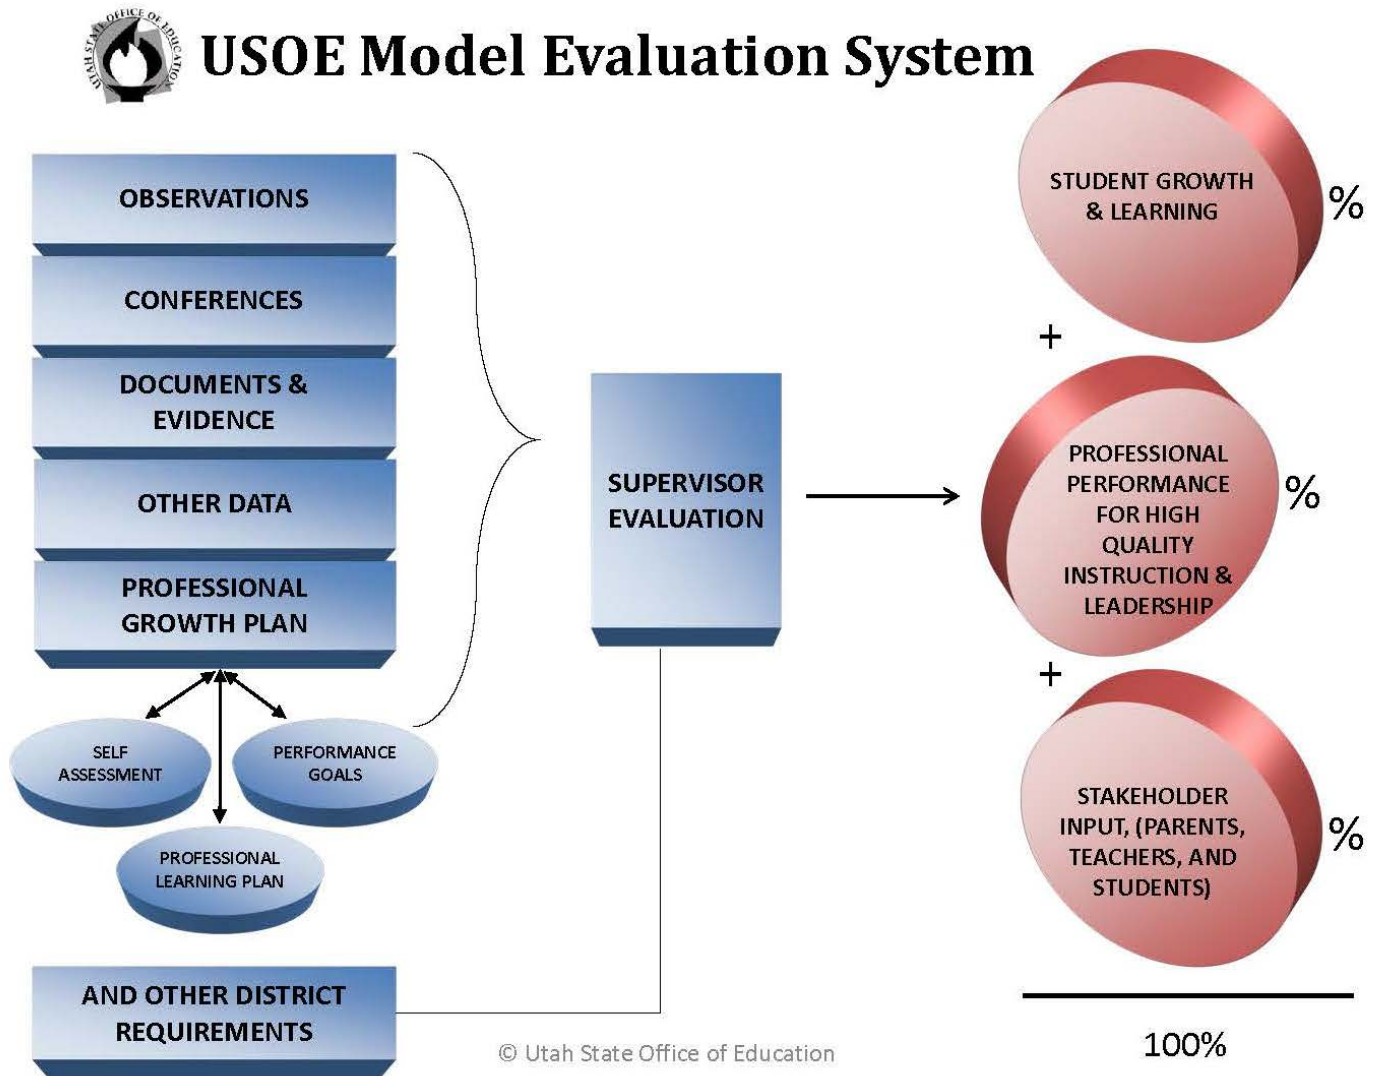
UTAH STATE OFFICE OF EDUCATION

USOE Model Evaluation System

OBSERVATIONS

CONFERENCES

DOCUMENTS & EVIDENCE

OTHER DATA

PROFESSIONAL GROWTH PLAN

SELF ASSESSMENT

PERFORMANCE GOALS

PROFESSIONAL LEARNING PLAN

AND OTHER DISTRICT REQUIREMENTS

SUPERVISOR EVALUATION

STUDENT GROWTH & LEARNING %

+

PROFESSIONAL PERFORMANCE FOR HIGH QUALITY INSTRUCTION & LEADERSHIP %

+

STAKEHOLDER INPUT, (PARENTS, TEACHERS, AND STUDENTS) %

100%

© Utah State Office of Education